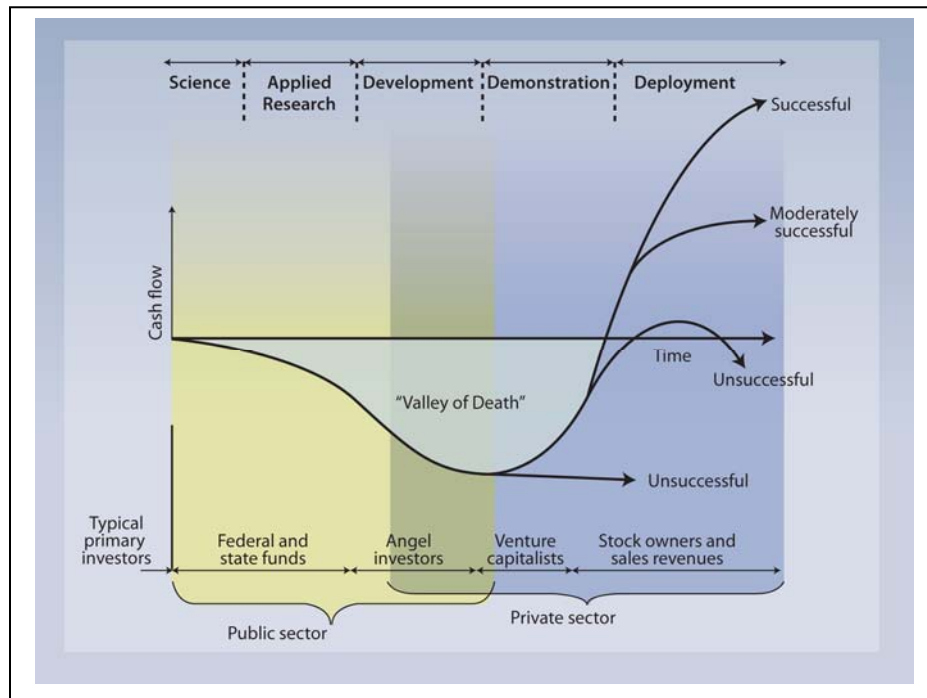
Science

Applied Research

Development

Demonstration

Deployment

Successful

Moderately successful

Cash flow

Time

Unsuccessful

"Valley of Death"

Unsuccessful

Typical primary investors

Federal and state funds

Angel investors

Venture capitalists

Stock owners and sales revenues

Public sector

Private sector